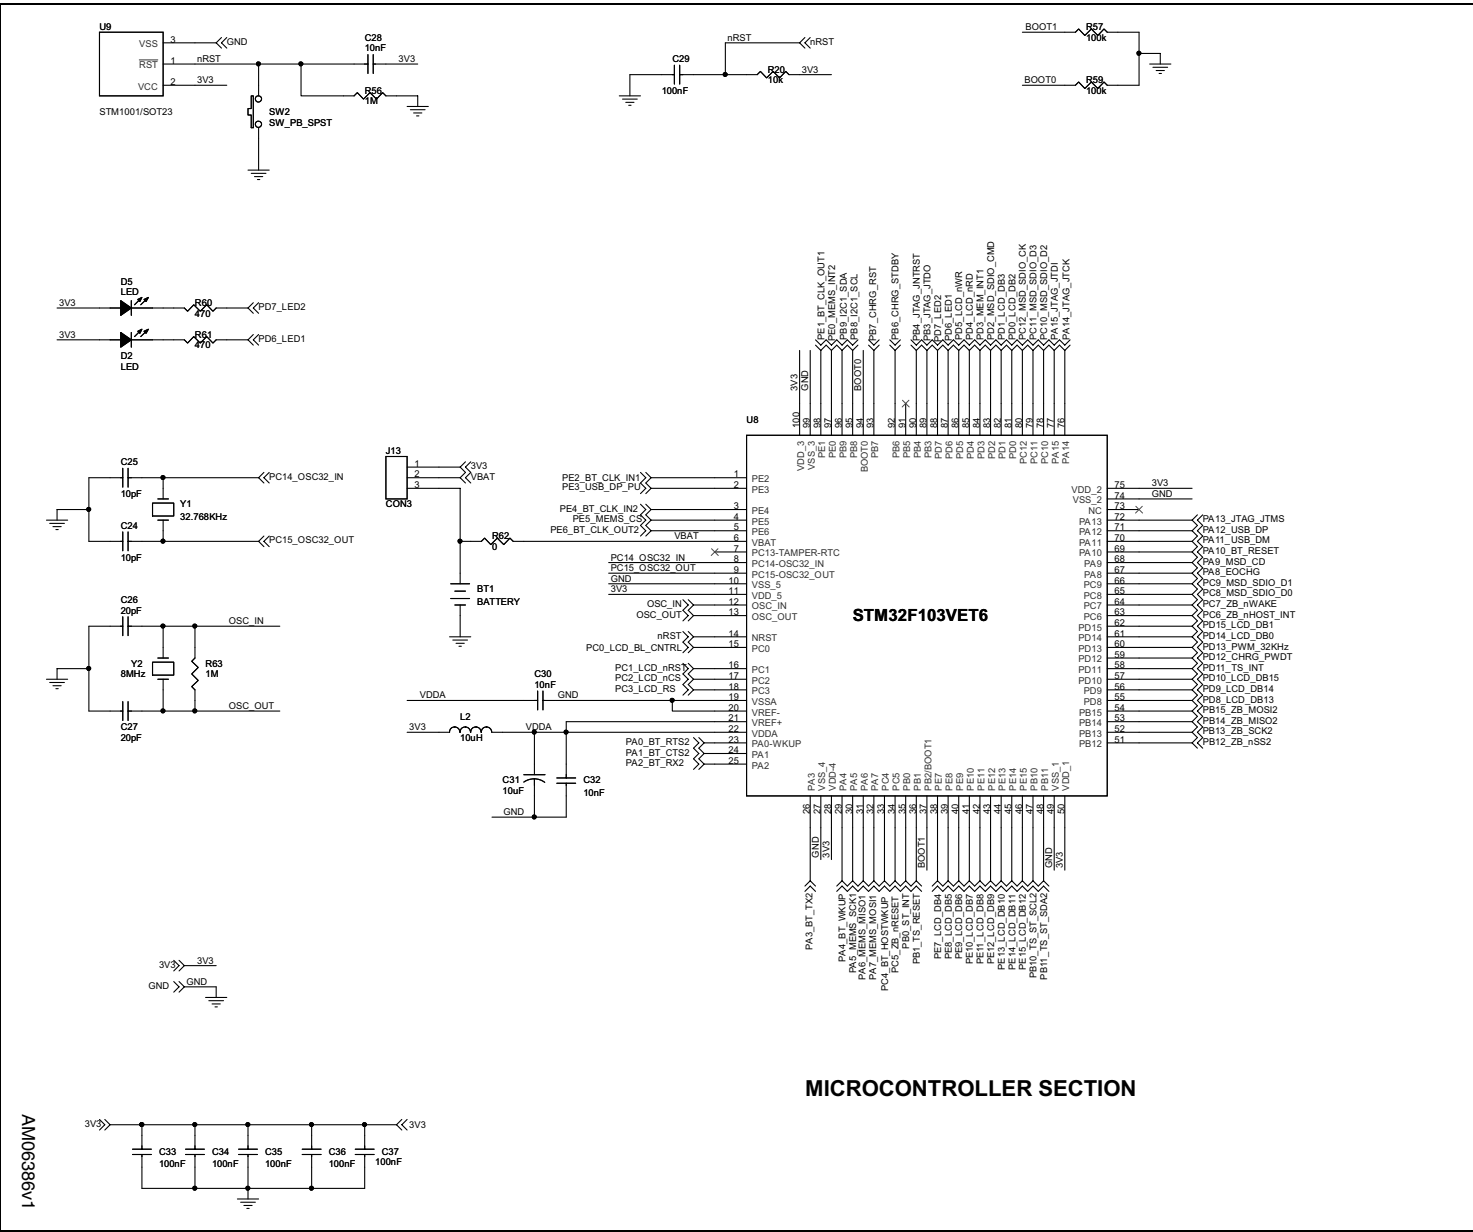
U9
VSS 3 GND
RST 1 nRST
VCC 2 3V3
STM1001/SOT23
C28 10nF 3V3
R56 1M
SW2 SW_PB_SPST

nRST nRST
C29 100nF
R20 10k 3V3

BOOT1 R57 100k
BOOT0 R59 100k

D5 LED
3V3 R60 470 PD7_LED2
3V3 R61 470 PD6_LED1
D2 LED

C25 10pF
PC14_OSC32_IN
Y1 32.768KHz
C24 10pF
PC15_OSC32_OUT

C26 20pF
OSC_IN
Y2 8MHz
R63 1M
C27 20pF
OSC_OUT

J13
1 3V3
2 VBAT
3
CON3
R62 0
BT1 BATTERY

3V3 GND
PE1_BT_CLK_OUT1
PE0_MEMS_INT2
PB9_I2C1_SDA
PB8_I2C1_SCL
BOOT0
PB7_CHRG_RST
PB6_CHRG_STDBY
PB4_JTAG_JNTRST
PB3_JTAG_JTDO
PD7_LED2
PD6_LED1
PD5_LCD_nWR
PD4_LCD_nRD
PD3_MEM_INT1
PD2_MSD_SDIO_CMD
PD1_LCD_DB3
PD0_LCD_DB2
PC12_MSD_SDIO_CK
PC11_MSD_SDIO_D3
PC10_MSD_SDIO_D2
PA15_JTAG_JTDI
PA14_JTAG_JTCK

100 99 98 97 96 95 94 93 92 91 90 89 88 87 86 85 84 83 82 81 80 79 78 77 76
VDD_3 VSS_3 PE1 PE0 PB9 PB8 BOOT0 PB7 PB6 PB5 PB4 PB3 PD7 PD6 PD5 PD4 PD3 PD2 PD1 PD0 PC12 PC11 PC10 PA15 PA14

U8
STM32F103VET6

PE2_BT_CLK_IN1 1 PE2
PE3_USB_DP_PU 2 PE3
PE4_BT_CLK_IN2 3 PE4
PE5_MEMS_CS 4 PE5
PE6_BT_CLK_OUT2 5 PE6
VBAT 6 VBAT
7 PC13-TAMPER-RTC
PC14_OSC32_IN 8 PC14-OSC32_IN
PC15_OSC32_OUT 9 PC15-OSC32_OUT
GND 10 VSS_5
3V3 11 VDD_5
OSC_IN 12 OSC_IN
OSC_OUT 13 OSC_OUT
nRST 14 NRST
PC0_LCD_BL_CNTRL 15 PC0
PC1_LCD_nRST 16 PC1
PC2_LCD_nCS 17 PC2
PC3_LCD_RS 18 PC3
19 VSSA
20 VREF-
21 VREF+
22 VDDA
PA0_BT_RTS2 23 PA0-WKUP
PA1_BT_CTS2 24 PA1
PA2_BT_RX2 25 PA2

VDDA C30 10nF GND
3V3 L2 10uH VDDA
C31 10uF
C32 10nF
GND

VDD_2 75 3V3
VSS_2 74 GND
NC 73
PA13 72 PA13_JTAG_JTMS
PA12 71 PA12_USB_DP
PA11 70 PA11_USB_DM
PA10 69 PA10_BT_RESET
PA9 68 PA9_MSD_CD
PA8 67 PA8_EOCHG
PC9 66 PC9_MSD_SDIO_D1
PC8 65 PC8_MSD_SDIO_D0
PC7 64 PC7_ZB_nWAKE
PC6 63 PC6_ZB_nHOST_INT
PD15 62 PD15_LCD_DB1
PD14 61 PD14_LCD_DB0
PD13 60 PD13_PWM_32KHz
PD12 59 PD12_CHRG_PWDT
PD11 58 PD11_TS_INT
PD10 57 PD10_LCD_DB15
PD9 56 PD9_LCD_DB14
PD8 55 PD8_LCD_DB13
PB15 54 PB15_ZB_MOSI2
PB14 53 PB14_ZB_MISO2
PB13 52 PB13_ZB_SCK2
PB12 51 PB12_ZB_nSS2

PA3 VSS_4 VDD_4 PA4 PA5 PA6 PA7 PC4 PC5 PB0 PB1 PB2/BOOT1 PE7 PE8 PE9 PE10 PE11 PE12 PE13 PE14 PE15 PB10 PB11 VSS_1 VDD_1
26 27 28 29 30 31 32 33 34 35 36 37 38 39 40 41 42 43 44 45 46 47 48 49 50
GND 3V3 BOOT1 GND 3V3
PA3_BT_TX2
PA4_BT_WKUP
PA5_MEMS_SCK1
PA6_MEMS_MISO1
PA7_MEMS_MOSI1
PC4_BT_HOSTWKUP
PC5_ZB_nRESET
PB0_ST_INT
PB1_TS_RESET
PE7_LCD_DB4
PE8_LCD_DB5
PE9_LCD_DB6
PE10_LCD_DB7
PE11_LCD_DB8
PE12_LCD_DB9
PE13_LCD_DB10
PE14_LCD_DB11
PE15_LCD_DB12
PB10_TS_ST_SCL2
PB11_TS_ST_SDA2

3V3 3V3
GND GND

MICROCONTROLLER SECTION

3V3 3V3
C33 100nF
C34 100nF
C35 100nF
C36 100nF
C37 100nF

AM06386v1